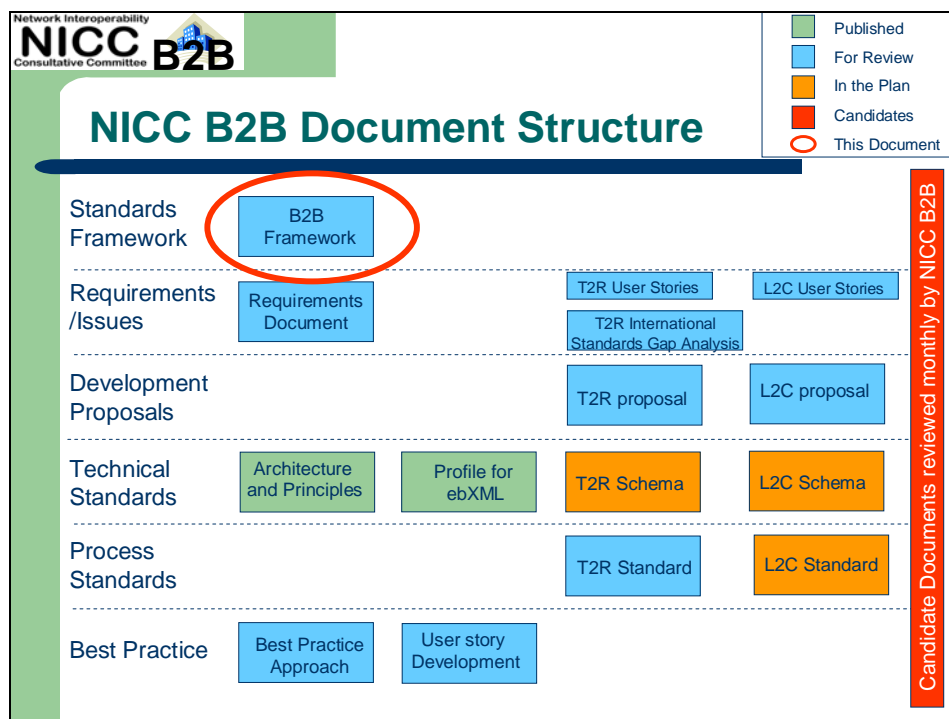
Network Interoperability
NICC
Consultative Committee
B2B

Published
For Review
In the Plan
Candidates
This Document

NICC B2B Document Structure

Standards Framework
B2B Framework

Requirements /Issues
Requirements Document
T2R User Stories
L2C User Stories
T2R International Standards Gap Analysis

Development Proposals
T2R proposal
L2C proposal

Technical Standards
Architecture and Principles
Profile for ebXML
T2R Schema
L2C Schema

Process Standards
T2R Standard
L2C Standard

Best Practice
Best Practice Approach
User story Development

Candidate Documents reviewed monthly by NICC B2B